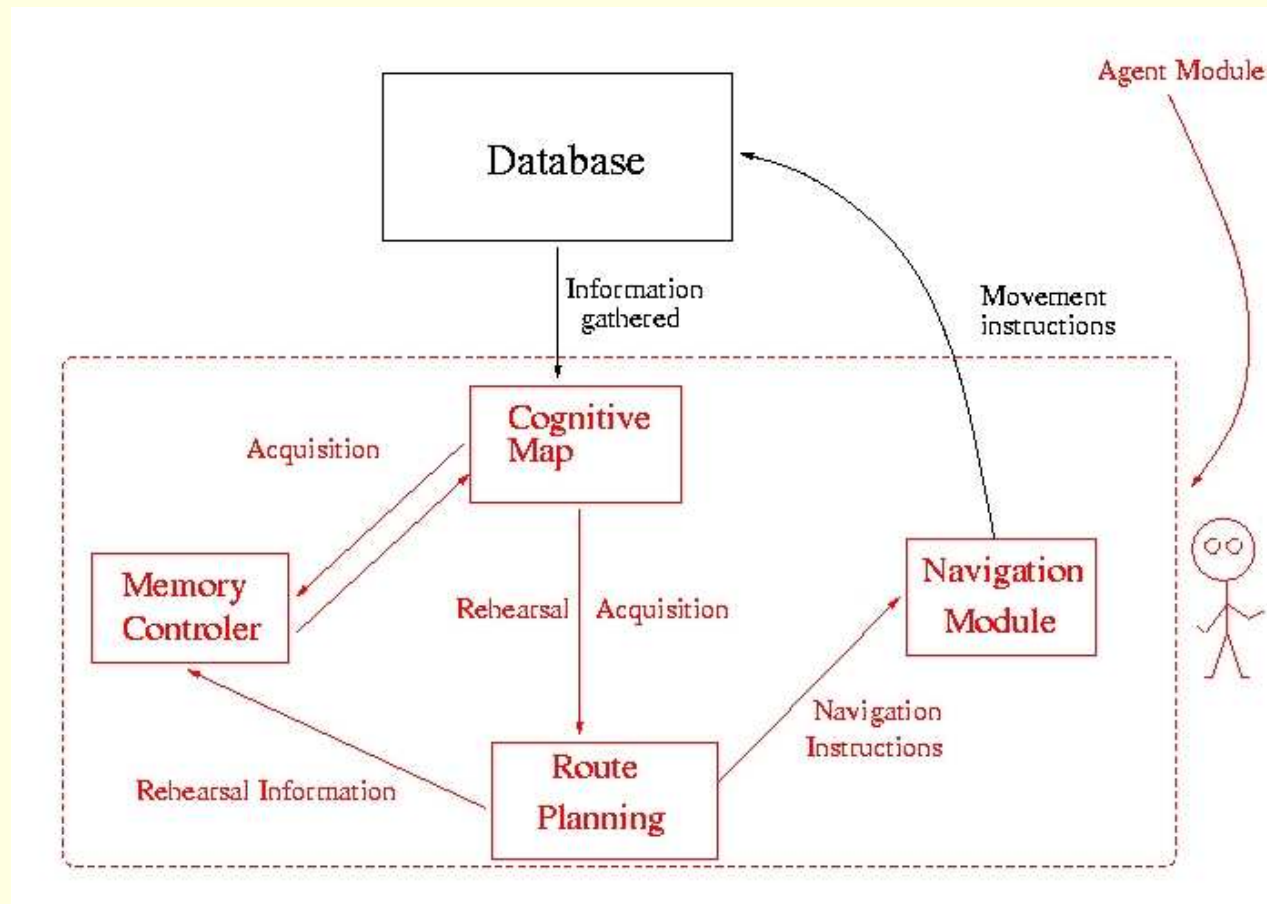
Agent Module

Database

Information gathered

Movement instructions

Cognitive Map

Acquisition

Memory Controler

Rehearsal

Acquisition

Navigation Module

Navigation Instructions

Route Planning

Rehearsal Information